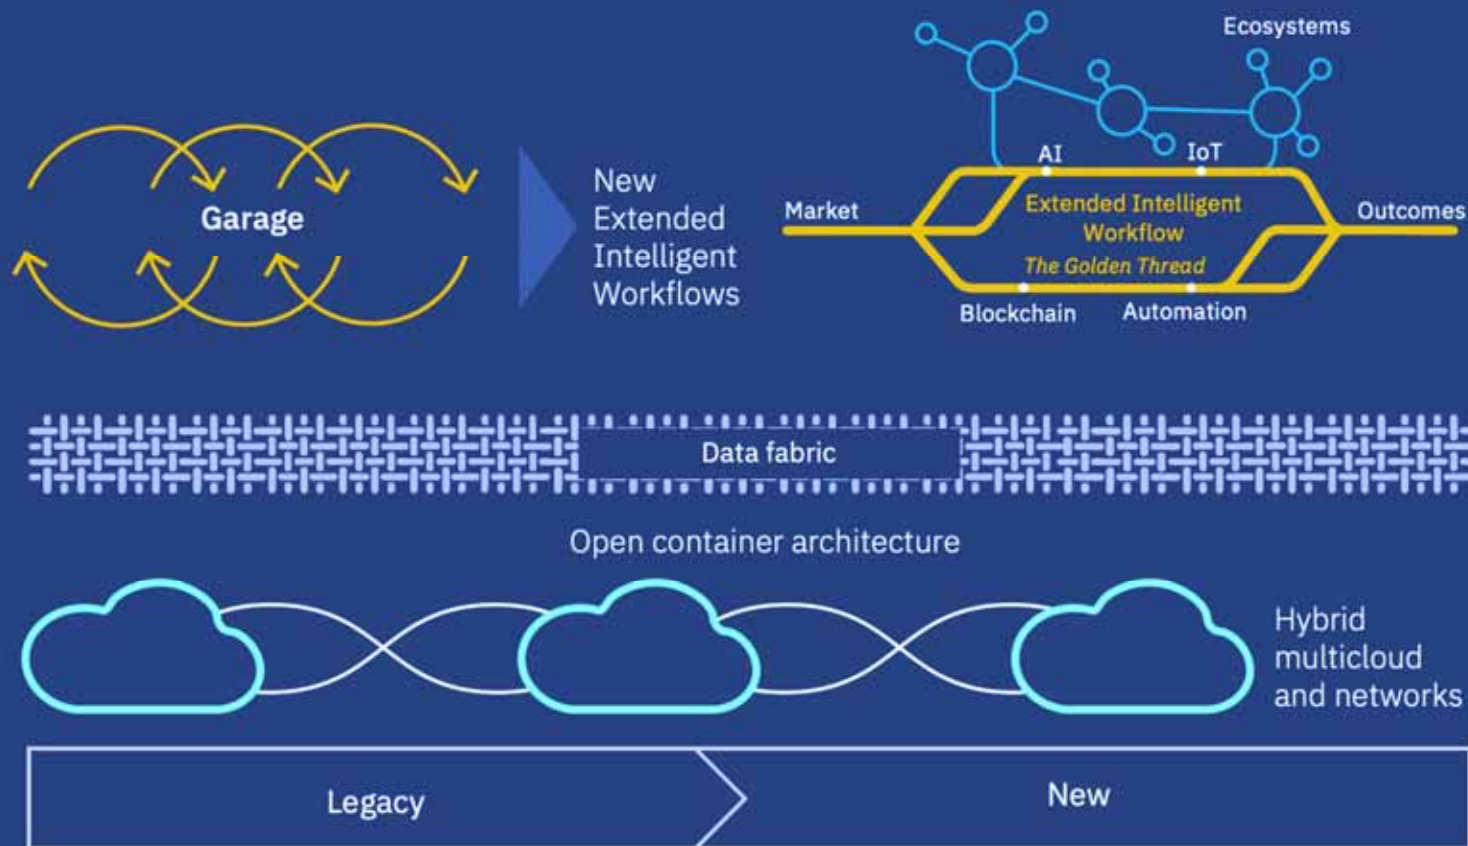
Garage

New Extended Intelligent Workflows

Ecosystems

AI

IoT

Market

Extended Intelligent Workflow

The Golden Thread

Outcomes

Blockchain

Automation

Data fabric

Open container architecture

Hybrid multicloud and networks

Legacy

New